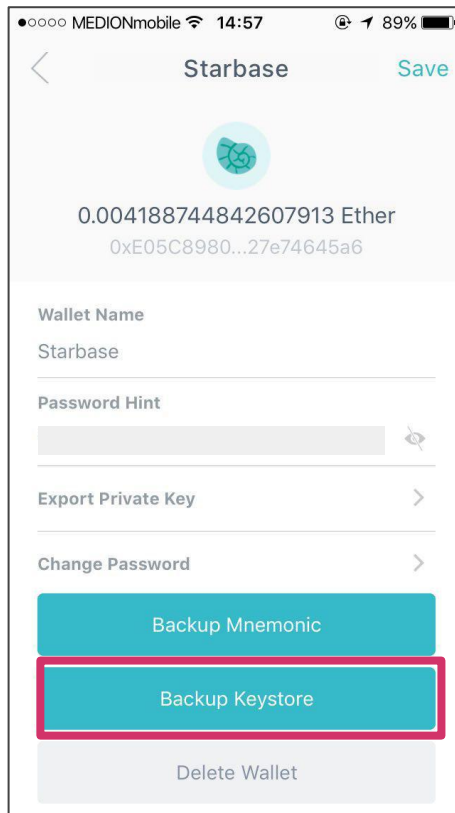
●○○○○ MEDIONmobile 14:57 89%

Starbase

Save

0.004188744842607913 Ether

0xE05C8980...27e74645a6

Wallet Name

Starbase

Password Hint

Export Private Key

Change Password

Backup Mnemonic

Backup Keystore

Delete Wallet